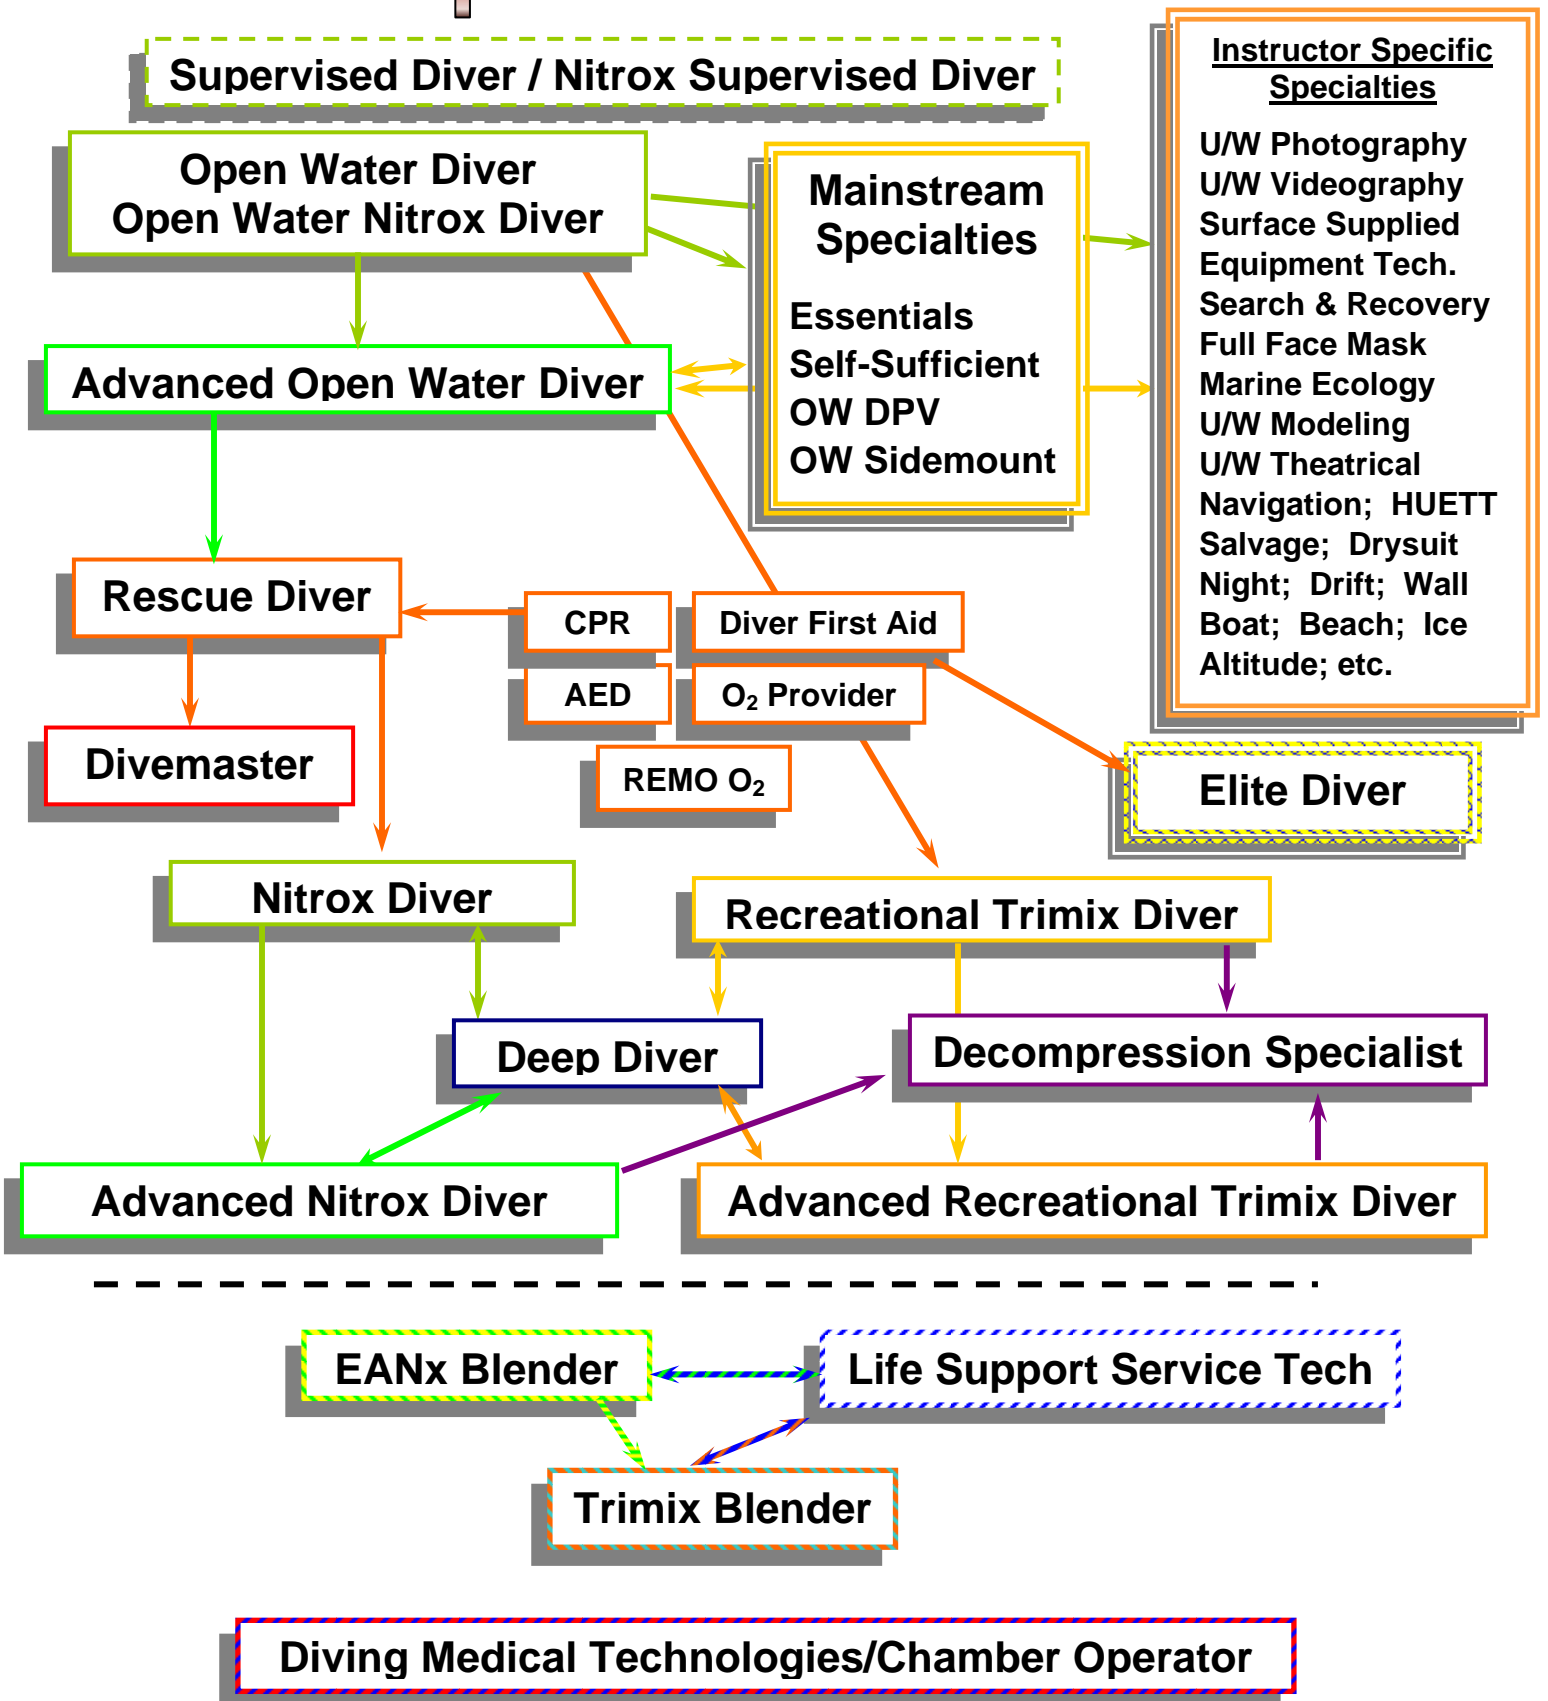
Supervised Diver / Nitrox Supervised Diver

Open Water Diver
Open Water Nitrox Diver

Mainstream Specialties

Essentials
Self-Sufficient
OW DPV
OW Sidemount

Instructor Specific Specialties

U/W Photography
U/W Videography
Surface Supplied
Equipment Tech.
Search & Recovery
Full Face Mask
Marine Ecology
U/W Modeling
U/W Theatrical
Navigation; HUETT
Salvage; Drysuit
Night; Drift; Wall
Boat; Beach; Ice
Altitude; etc.

Advanced Open Water Diver

Rescue Diver

CPR

Diver First Aid

AED

$O_2$ Provider

REMO $O_2$

Divemaster

Elite Diver

Nitrox Diver

Recreational Trimix Diver

Deep Diver

Decompression Specialist

Advanced Nitrox Diver

Advanced Recreational Trimix Diver

EANx Blender

Life Support Service Tech

Trimix Blender

Diving Medical Technologies/Chamber Operator